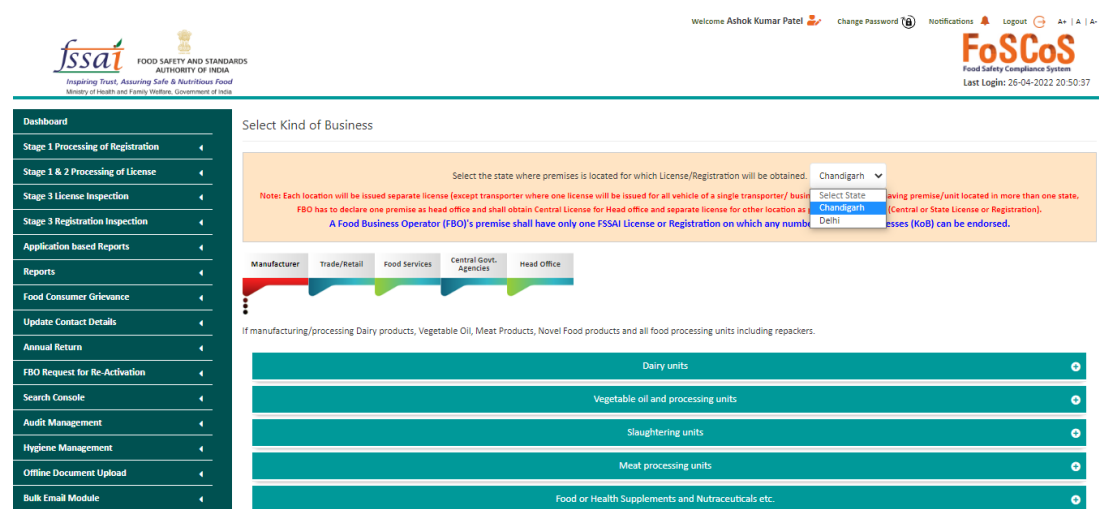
Welcome Ashok Kumar Patel Change Password Notifications Logout A+ | A | A-

fssai FOOD SAFETY AND STANDARDS AUTHORITY OF INDIA
Inspiring Trust, Assuring Safe & Nutritious Food
Ministry of Health and Family Welfare, Government of India

FoSCoS
Food Safety Compliance System
Last Login: 26-04-2022 20:50:37

Dashboard
Stage 1 Processing of Registration
Stage 1 & 2 Processing of License
Stage 3 License Inspection
Stage 3 Registration Inspection
Application based Reports
Reports
Food Consumer Grievance
Update Contact Details
Annual Return
FBO Request for Re-Activation
Search Console
Audit Management
Hygiene Management
Offline Document Upload
Bulk Email Module

Select Kind of Business

Select the state where premises is located for which License/Registration will be obtained. Chandigarh

Select State
Chandigarh
Delhi

Note: Each location will be issued separate license (except transporter where one license will be issued for all vehicle of a single transporter/ busi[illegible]aving premise/unit located in more than one state. FBO has to declare one premise as head office and shall obtain Central License for Head office and separate license for other location as p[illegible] (Central or State License or Registration).

A Food Business Operator (FBO)'s premise shall have only one FSSAI License or Registration on which any numbe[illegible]esses (KoB) can be endorsed.

Manufacturer | Trade/Retail | Food Services | Central Govt. Agencies | Head Office

If manufacturing/processing Dairy products, Vegetable Oil, Meat Products, Novel Food products and all food processing units including repackers.

Dairy units
Vegetable oil and processing units
Slaughtering units
Meat processing units
Food or Health Supplements and Nutraceuticals etc.